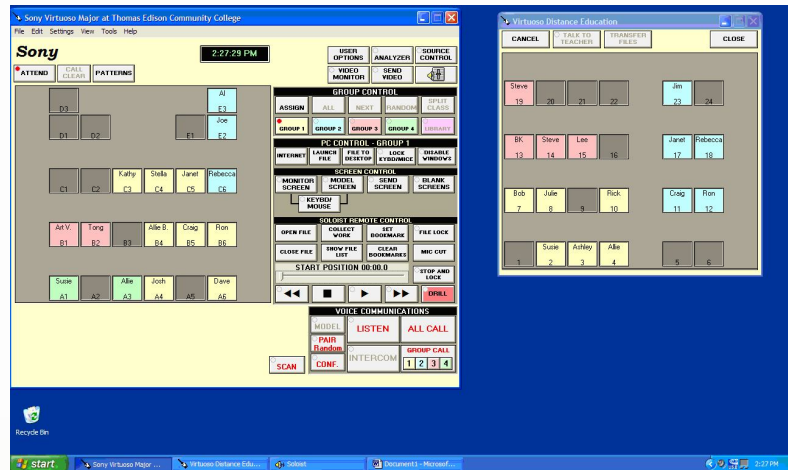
Sony Virtuoso Major at Thomas Edison Community College
File Edit Settings View Tools Help

Sony
2:27:29 PM
USER OPTIONS ANALYZER SOURCE CONTROL
VIDEO MONITOR SEND VIDEO
ATTEND CALL CLEAR PATTERNS

D3
Al E3
D1 D2 E1 Joe E2
C1 C2 Kathy C3 Stella C4 Janet C5 Rebecca C6
Art V. B1 Tong B2 B3 Allie B. B4 Craig B5 Ron B6
Susie A1 A2 Allie A3 Josh A4 A5 Dave A6

GROUP CONTROL
ASSIGN ALL NEXT RANDOM SPLIT CLASS
GROUP 1 GROUP 2 GROUP 3 GROUP 4 LIBRARY
PC CONTROL - GROUP 1
INTERNET LAUNCH FILE FILE TO DESKTOP LOCK KYBD/MICE DISABLE WINDOWS
SCREEN CONTROL
MONITOR SCREEN MODEL SCREEN SEND SCREEN BLANK SCREENS
KEYBD/ MOUSE
SOLOIST REMOTE CONTROL
OPEN FILE COLLECT WORK SET BOOKMARK FILE LOCK
CLOSE FILE SHOW FILE LIST CLEAR BOOKMARKS MIC CUT
START POSITION 00:00.0
STOP AND LOCK
DRILL
VOICE COMMUNICATIONS
MODEL LISTEN ALL CALL
PAIR Random INTERCOM GROUP CALL
SCAN CONF. 1 2 3 4

Virtuoso Distance Education
CANCEL TALK TO TEACHER TRANSFER FILES CLOSE
Steve 19 20 21 22 Jim 23 24
BK 13 Steve 14 Lee 15 16 Janet 17 Rebecca 18
Bob 7 Julie 8 9 Rick 10 Craig 11 Ron 12
1 Susie 2 Ashley 3 Allie 4 5 6

Recycle Bin
start Sony Virtuoso Major ... Virtuoso Distance Edu... Soloist Document1 - Microsof... 2:27 PM